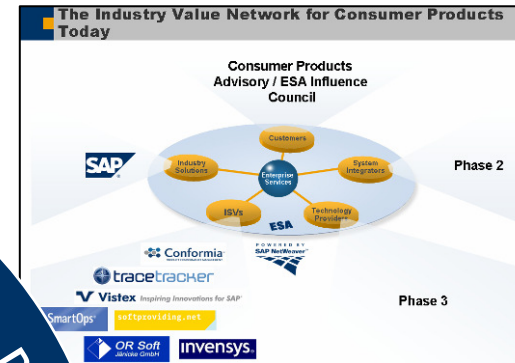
The Industry Value Network for Consumer Products Today

Consumer Products Advisory / ESA Influence Council

SAP

Customers

Industry Solutions

Enterprise Services

System Integrators

ISVs

ESA

Technology Providers

Phase 2

Conformia

POWERED BY SAP NetWeaver

tracetracker

Vistex Inspiring Innovations for SAP

SmartOps

softproviding.net

Phase 3

OR Soft Jänicke GmbH

invensys.